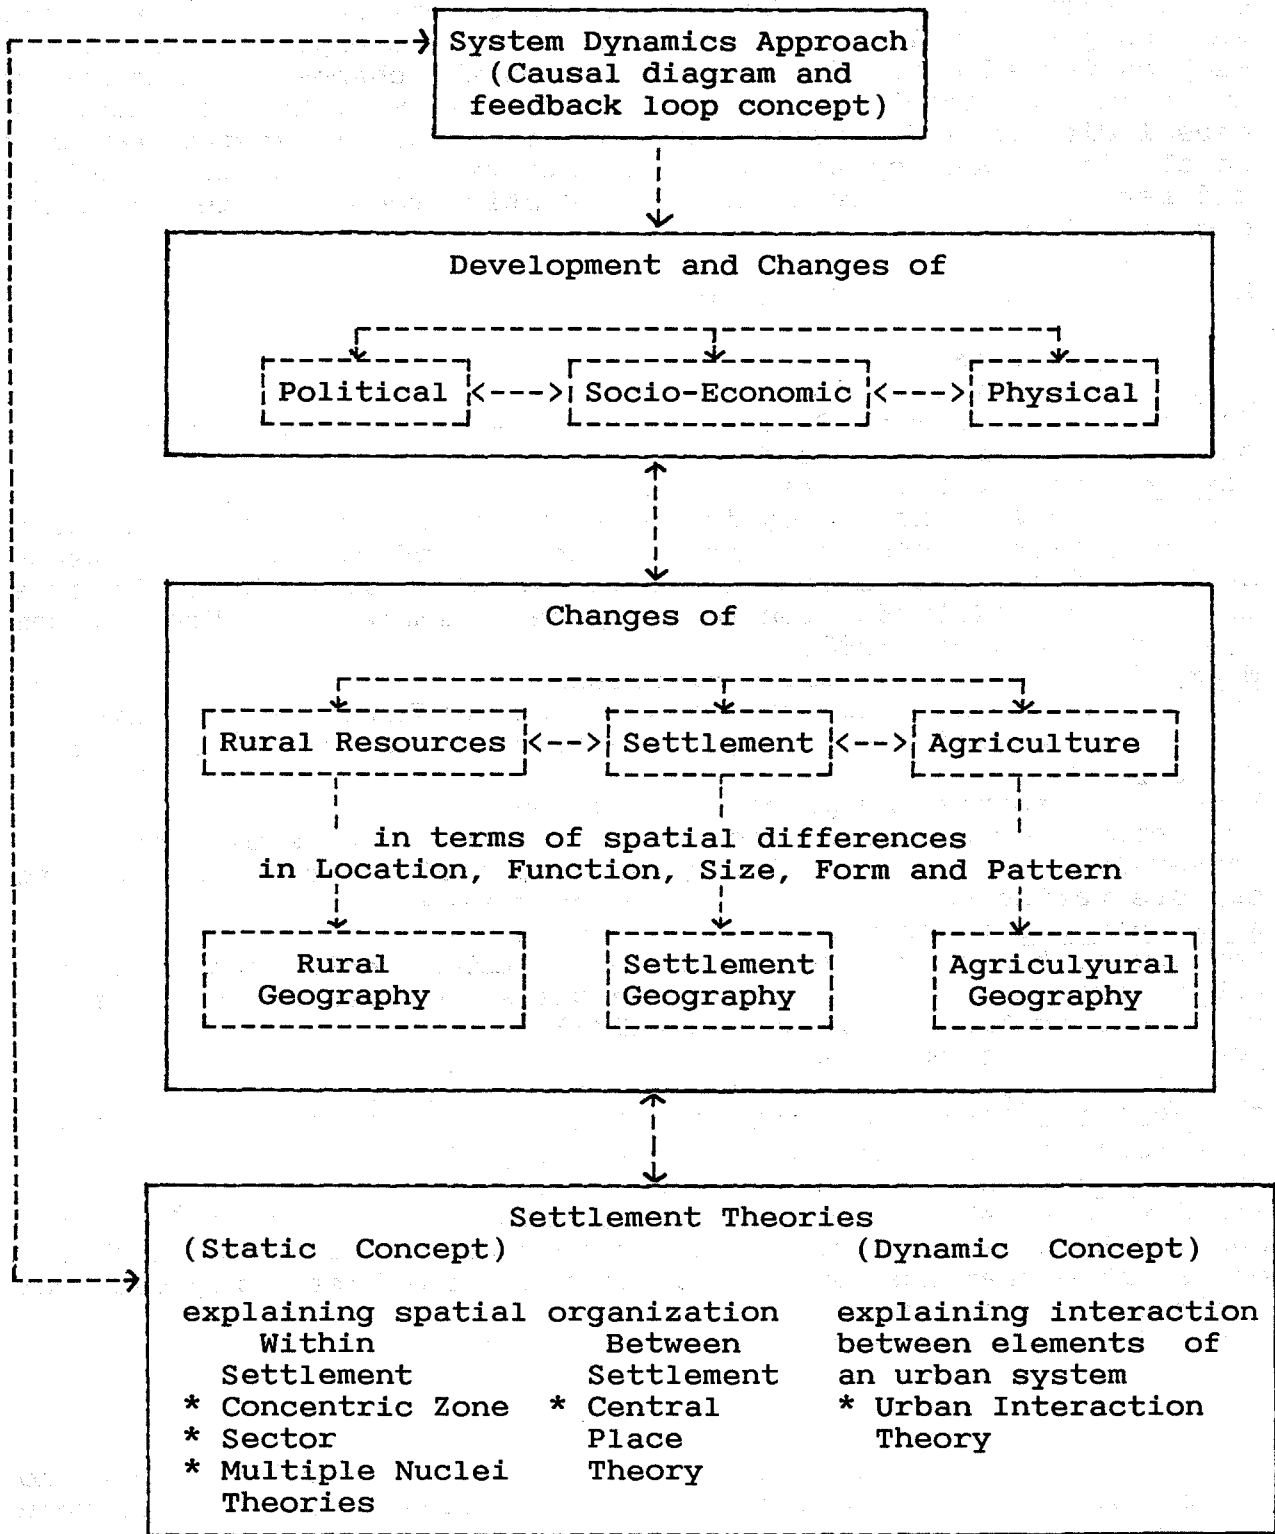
System Dynamics Approach (Causal diagram and feedback loop concept)

Development and Changes of

Political

Socio-Economic

Physical

Changes of

Rural Resources

Settlement

Agriculture

in terms of spatial differences in Location, Function, Size, Form and Pattern

Rural Geography

Settlement Geography

Agriculyural Geography

Settlement Theories

(Static Concept)

explaining spatial organization

Within Settlement
* Concentric Zone
* Sector
* Multiple Nuclei Theories

Between Settlement
* Central Place Theory

(Dynamic Concept)

explaining interaction between elements of an urban system
* Urban Interaction Theory